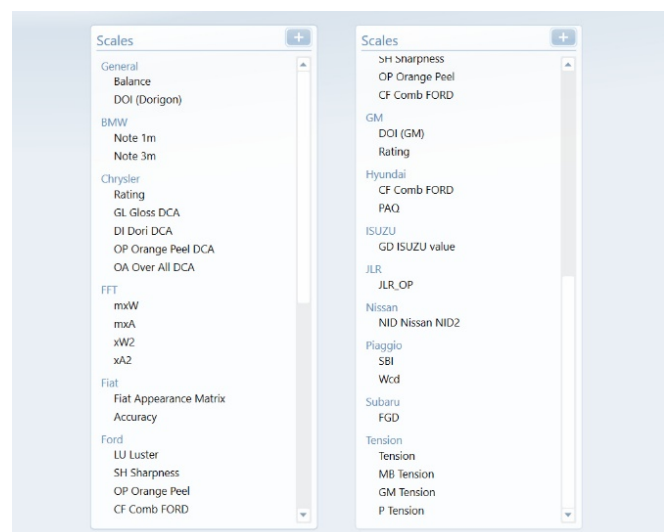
Scales

+

General
Balance
DOI (Dorigon)

BMW
Note 1m
Note 3m

Chrysler
Rating
GL Gloss DCA
DI Dori DCA
OP Orange Peel DCA
OA Over All DCA

FFT
mxW
mxA
xW2
xA2

Fiat
Fiat Appearance Matrix
Accuracy

Ford
LU Luster
SH Sharpness
OP Orange Peel
CF Comb FORD

Scales

+

SH Sharpness
OP Orange Peel
CF Comb FORD

GM
DOI (GM)
Rating

Hyundai
CF Comb FORD
PAQ

ISUZU
GD ISUZU value

JLR
JLR_OP

Nissan
NID Nissan NID2

Piaggio
SBI
Wcd

Subaru
FGD

Tension
Tension
MB Tension
GM Tension
P Tension